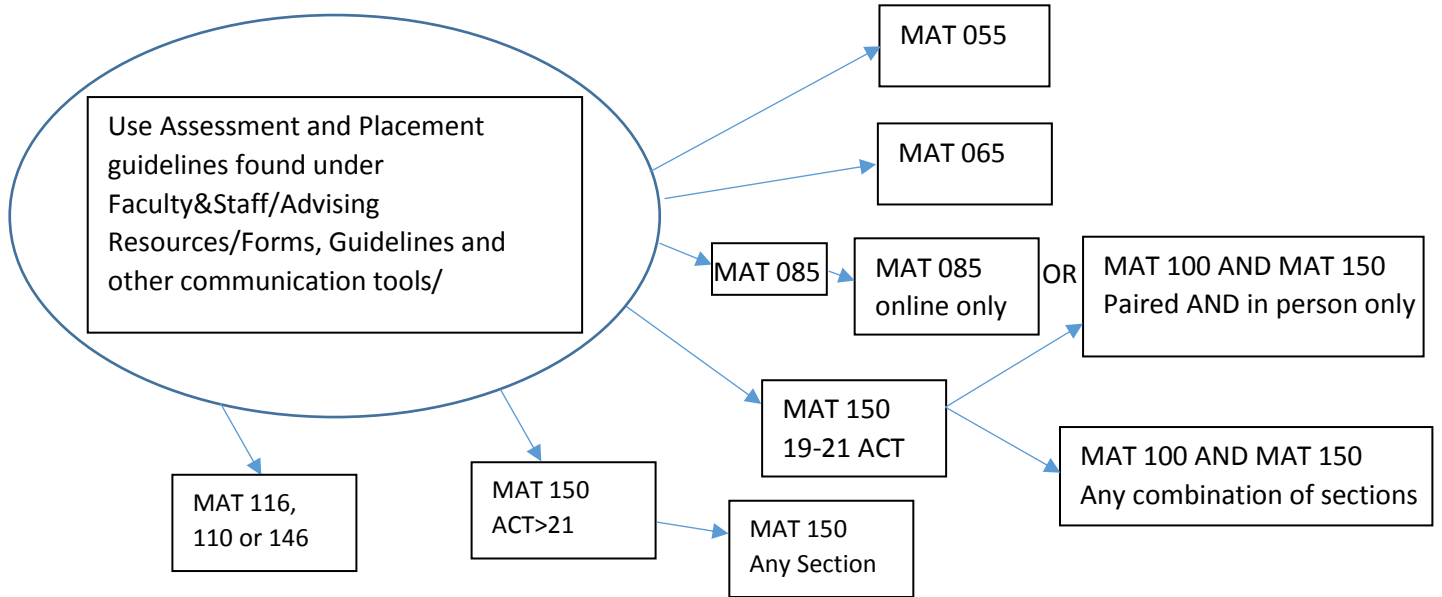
Use Assessment and Placement guidelines found under Faculty&Staff/Advising Resources/Forms, Guidelines and other communication tools/

MAT 055

MAT 065

MAT 085

MAT 085 online only

OR

MAT 100 AND MAT 150 Paired AND in person only

MAT 150 19-21 ACT

MAT 100 AND MAT 150 Any combination of sections

MAT 116, 110 or 146

MAT 150 ACT>21

MAT 150 Any Section